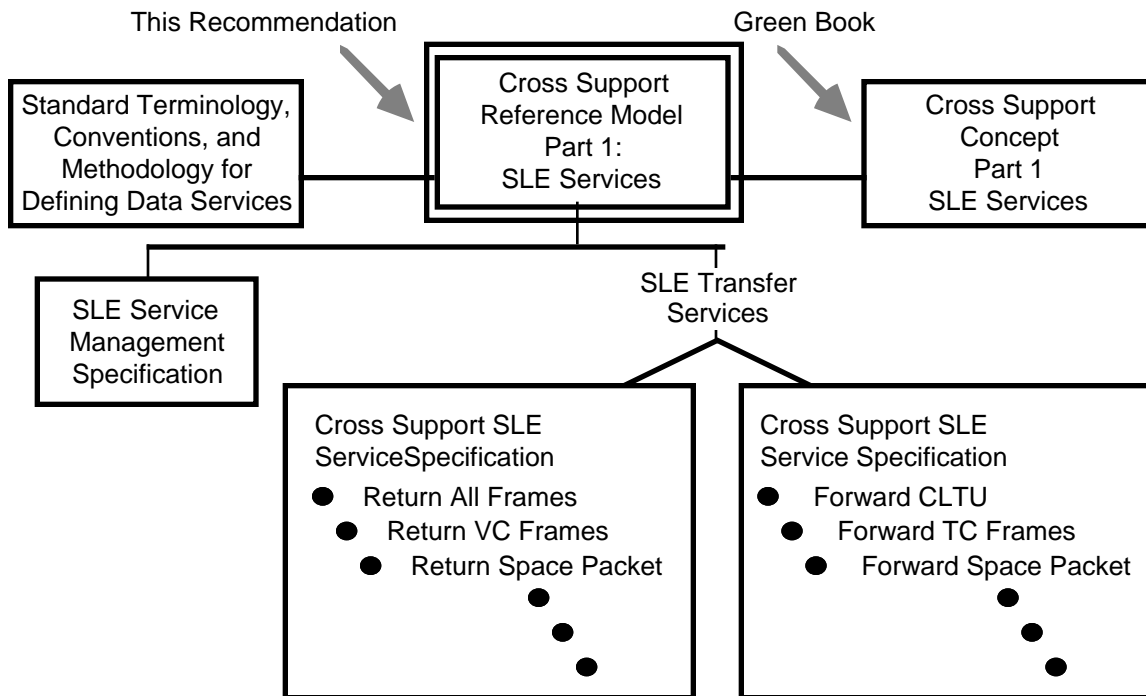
This Recommendation

Green Book

Standard Terminology, Conventions, and Methodology for Defining Data Services

Cross Support Reference Model Part 1: SLE Services

Cross Support Concept Part 1 SLE Services

SLE Service Management Specification

SLE Transfer Services

Cross Support SLE ServiceSpecification

Return All Frames

Return VC Frames

Return Space Packet

Cross Support SLE Service Specification

Forward CLTU

Forward TC Frames

Forward Space Packet